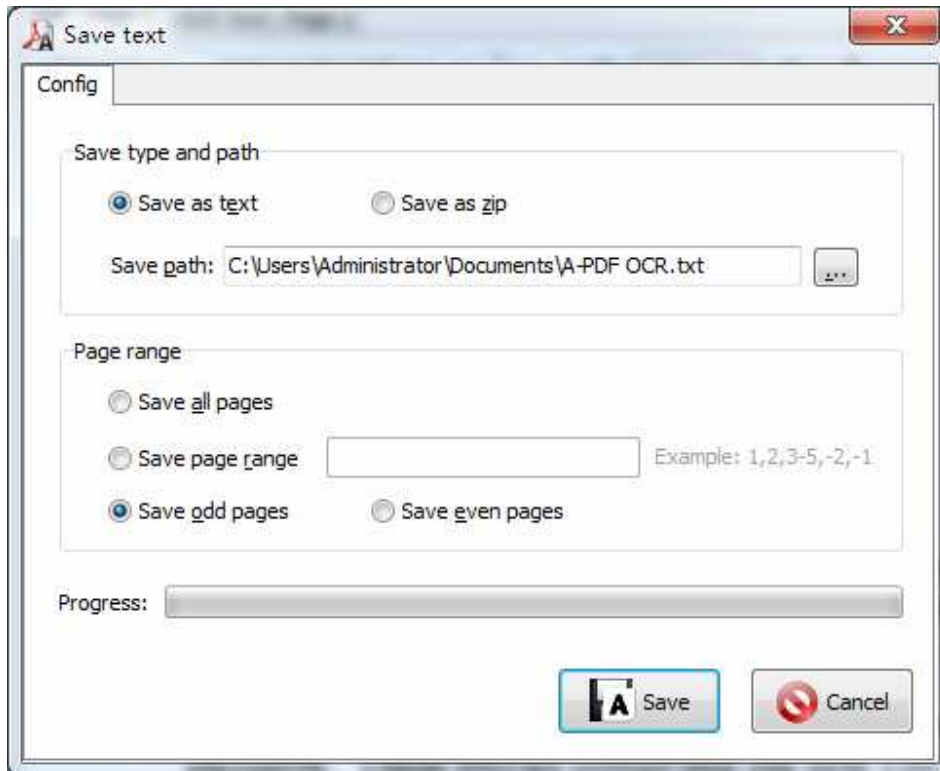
Save text

Config

Save type and path

Save as text

Save as zip

Save path: C:\Users\Administrator\Documents\A-PDF OCR.txt

...

Page range

Save all pages

Save page range

Example: 1,2,3-5,-2,-1

Save odd pages

Save even pages

Progress:

Save

Cancel